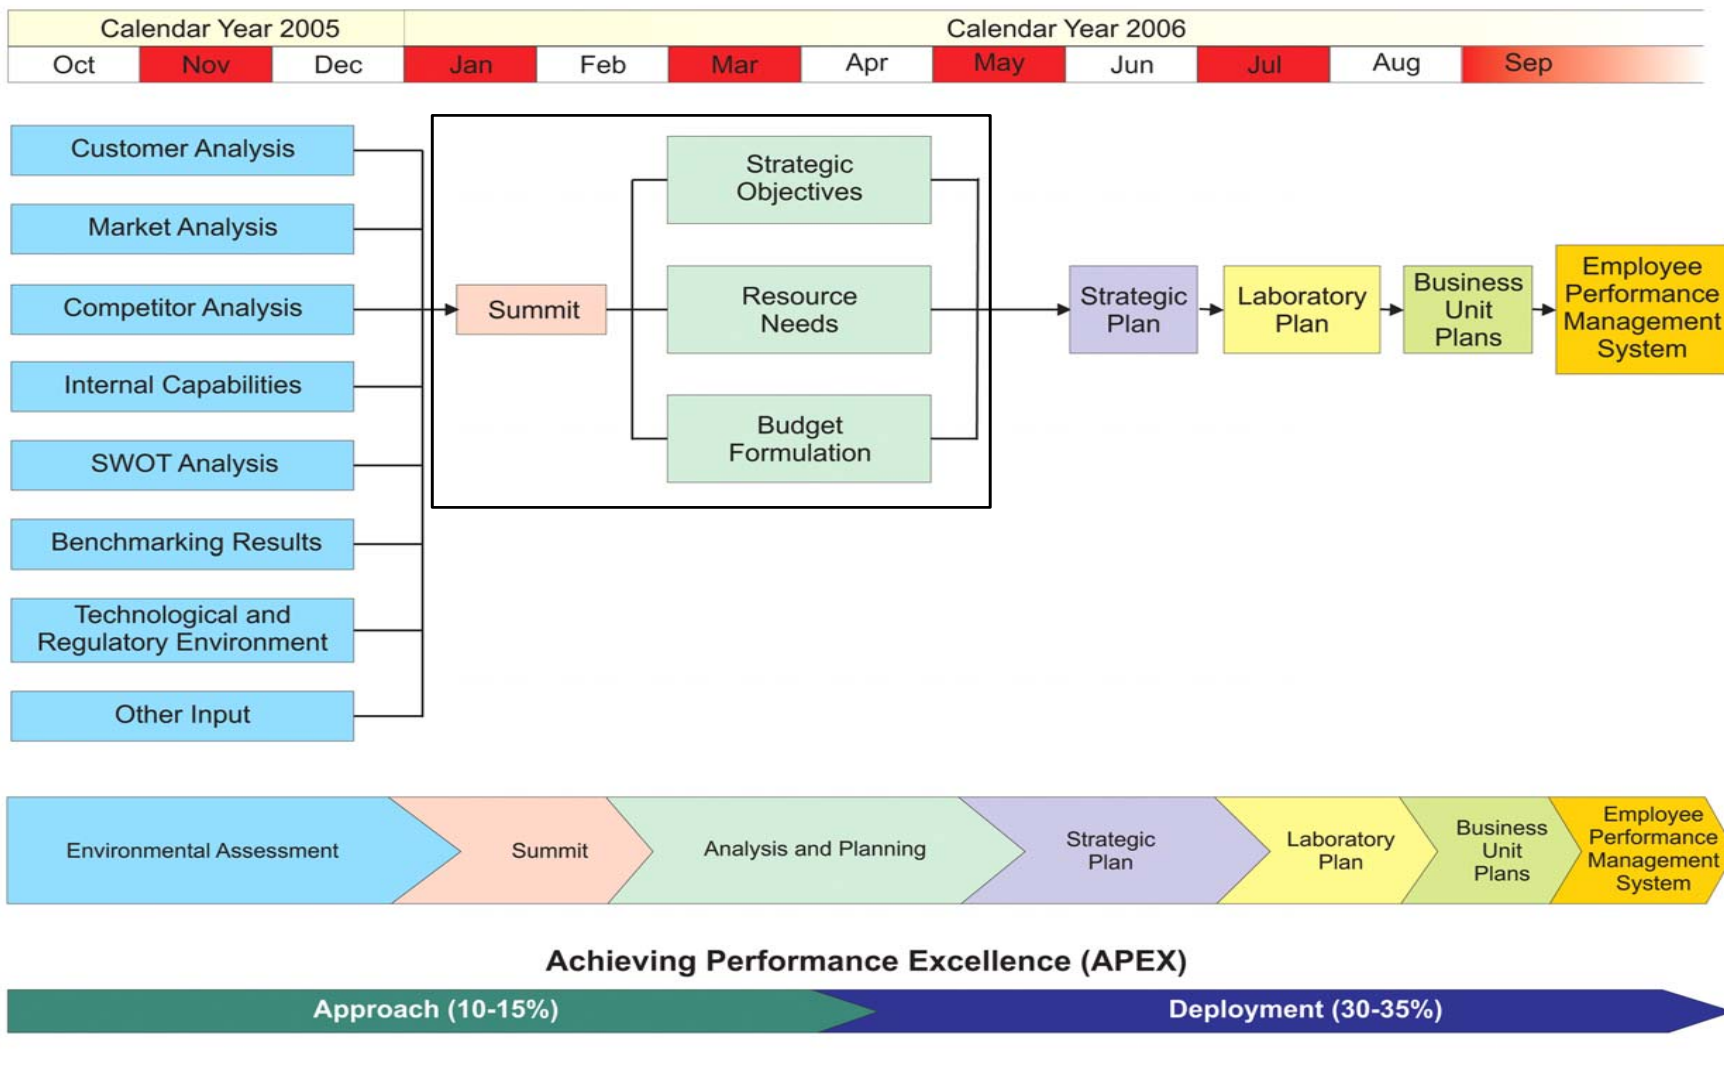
| Calendar Year 2005 | | | Calendar Year 2006 | | | | | | | | |
|---|---|---|---|---|---|---|---|---|---|---|---|
| Oct | Nov | Dec | Jan | Feb | Mar | Apr | May | Jun | Jul | Aug | Sep |

Customer Analysis
Market Analysis
Competitor Analysis
Internal Capabilities
SWOT Analysis
Benchmarking Results
Technological and Regulatory Environment
Other Input

Summit

Strategic Objectives
Resource Needs
Budget Formulation

Strategic Plan
Laboratory Plan
Business Unit Plans
Employee Performance Management System

Environmental Assessment
Summit
Analysis and Planning
Strategic Plan
Laboratory Plan
Business Unit Plans
Employee Performance Management System

Achieving Performance Excellence (APEX)

Approach (10-15%)
Deployment (30-35%)